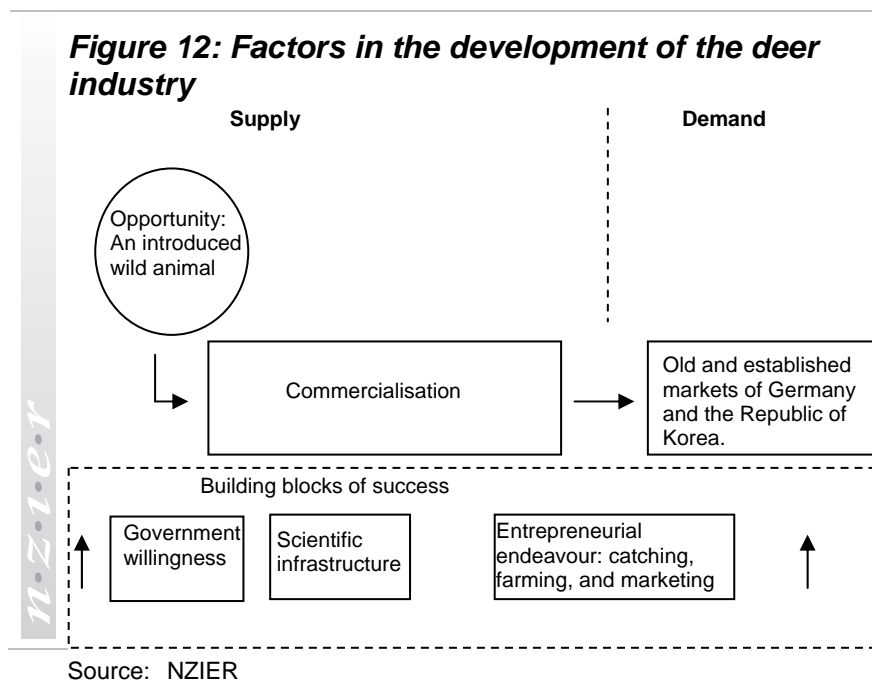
n·z·i·e·r

*Figure 12: Factors in the development of the deer industry*

Supply

Demand

Opportunity: An introduced wild animal

Commercialisation

Old and established markets of Germany and the Republic of Korea.

Building blocks of success

Government willingness

Scientific infrastructure

Entrepreneurial endeavour: catching, farming, and marketing

Source: NZIER